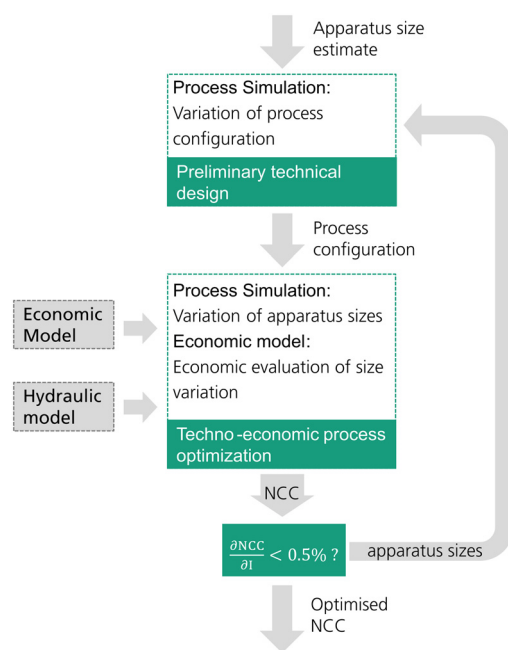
Apparatus size estimate

Process Simulation:
Variation of process configuration

Preliminary technical design

Process configuration

Economic Model

Hydraulic model

Process Simulation:
Variation of apparatus sizes
Economic model:
Economic evaluation of size variation

Techno-economic process optimization

NCC

$\frac{\partial \mathrm{NCC}}{\partial \mathrm{I}} < 0.5\%$ ?

apparatus sizes

Optimised NCC